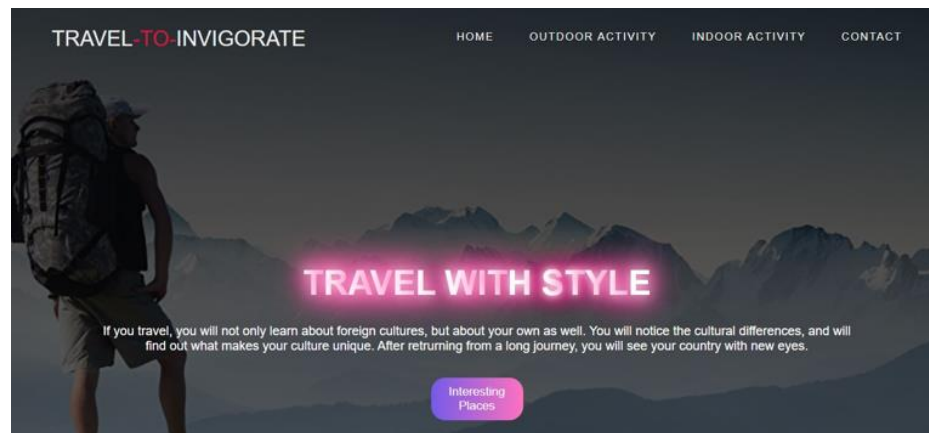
TRAVEL-TO-INVIGORATE

HOME OUTDOOR ACTIVITY INDOOR ACTIVITY CONTACT

TRAVEL WITH STYLE

If you travel, you will not only learn about foreign cultures, but about your own as well. You will notice the cultural differences, and will find out what makes your culture unique. After retruming from a long journey, you will see your country with new eyes.

Interesting Places